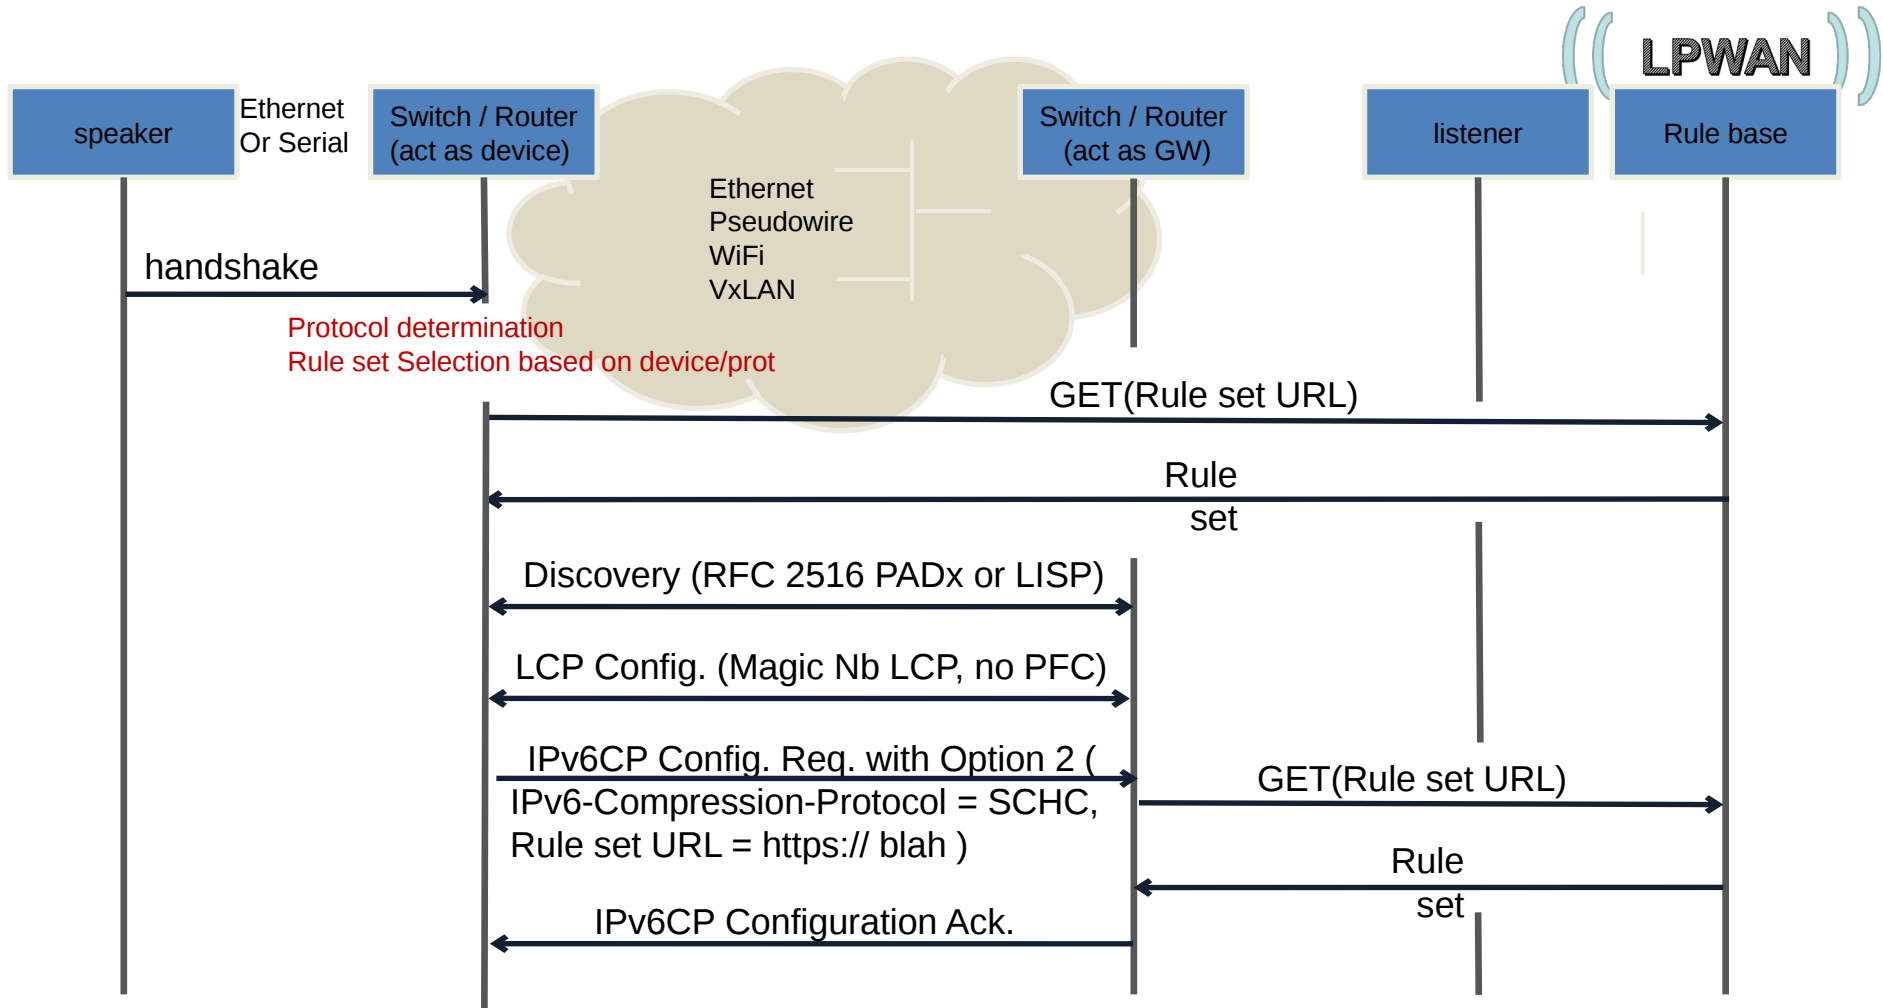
LPWAN

speaker

Ethernet Or Serial

Switch / Router (act as device)

Ethernet
Pseudowire
WiFi
VxLAN

Switch / Router (act as GW)

listener

Rule base

handshake

Protocol determination
Rule set Selection based on device/prot

GET(Rule set URL)

Rule set

Discovery (RFC 2516 PADx or LISP)

LCP Config. (Magic Nb LCP, no PFC)

IPv6CP Config. Req. with Option 2 ( IPv6-Compression-Protocol = SCHC, Rule set URL = https:// blah )

GET(Rule set URL)

Rule set

IPv6CP Configuration Ack.